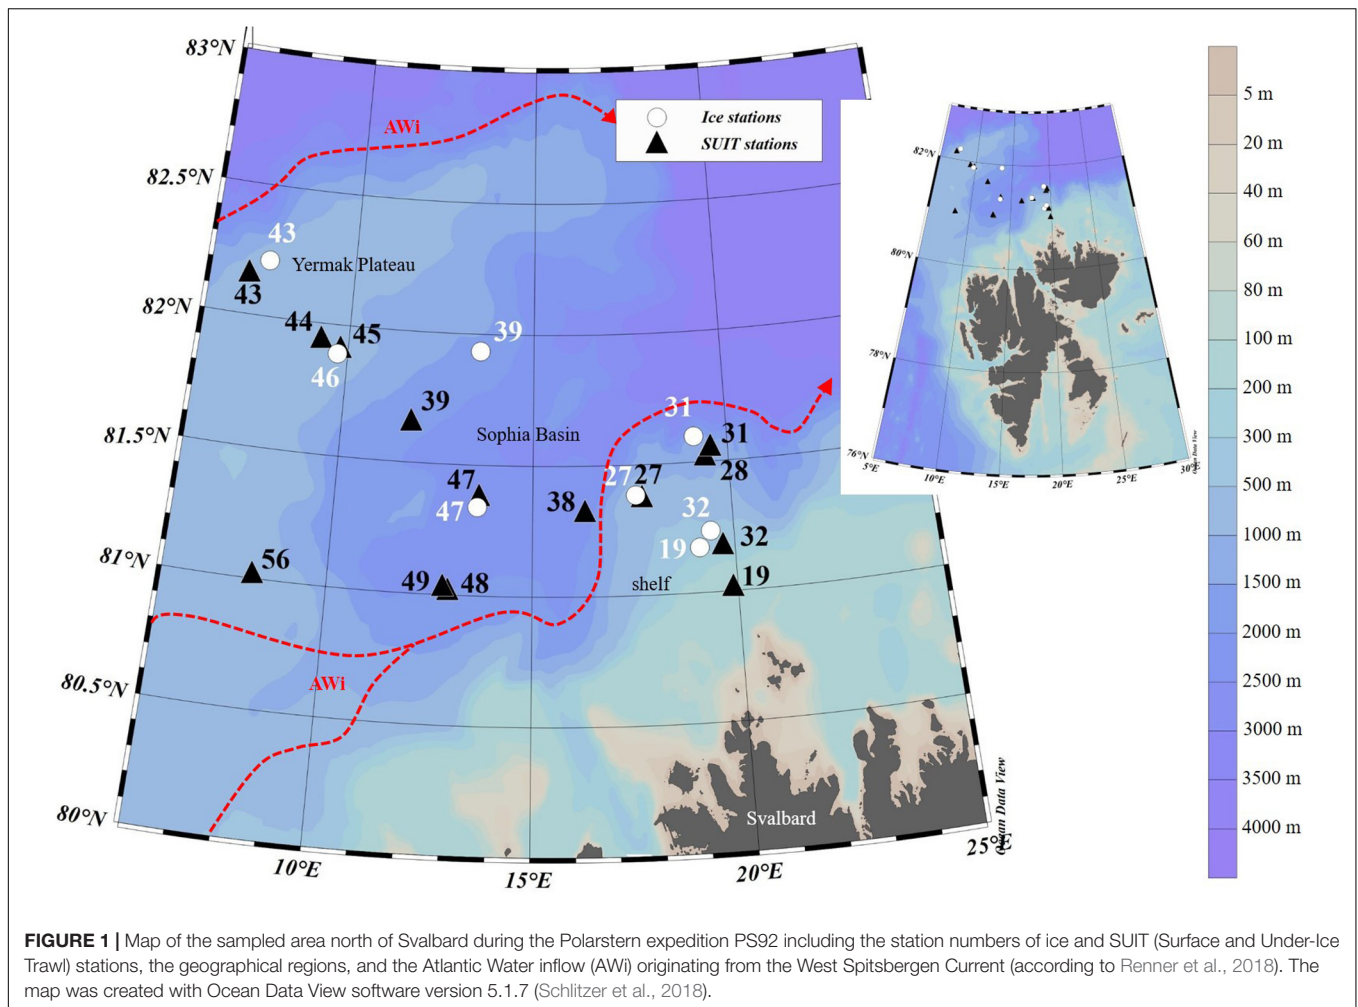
83°N

82.5°N

82°N

81.5°N

81°N

80.5°N

80°N

10°E

15°E

20°E

25°E

AWi

Ice stations

SUIT stations

43

Yermak Plateau

43

44

45

46

39

39

Sophia Basin

31

31

28

27

27

47

47

38

32

19

32

56

49

48

shelf

19

AWi

Svalbard

Ocean Data View

82°N

80°N

78°N

76°N

5°E

10°E

15°E

20°E

25°E

30°E

Ocean Data View

5 m

20 m

40 m

60 m

80 m

100 m

200 m

300 m

500 m

1000 m

1500 m

2000 m

2500 m

3000 m

3500 m

4000 m

**FIGURE 1 |** Map of the sampled area north of Svalbard during the Polarstern expedition PS92 including the station numbers of ice and SUIT (Surface and Under-Ice Trawl) stations, the geographical regions, and the Atlantic Water inflow (AWi) originating from the West Spitsbergen Current (according to Renner et al., 2018). The map was created with Ocean Data View software version 5.1.7 (Schlitzer et al., 2018).